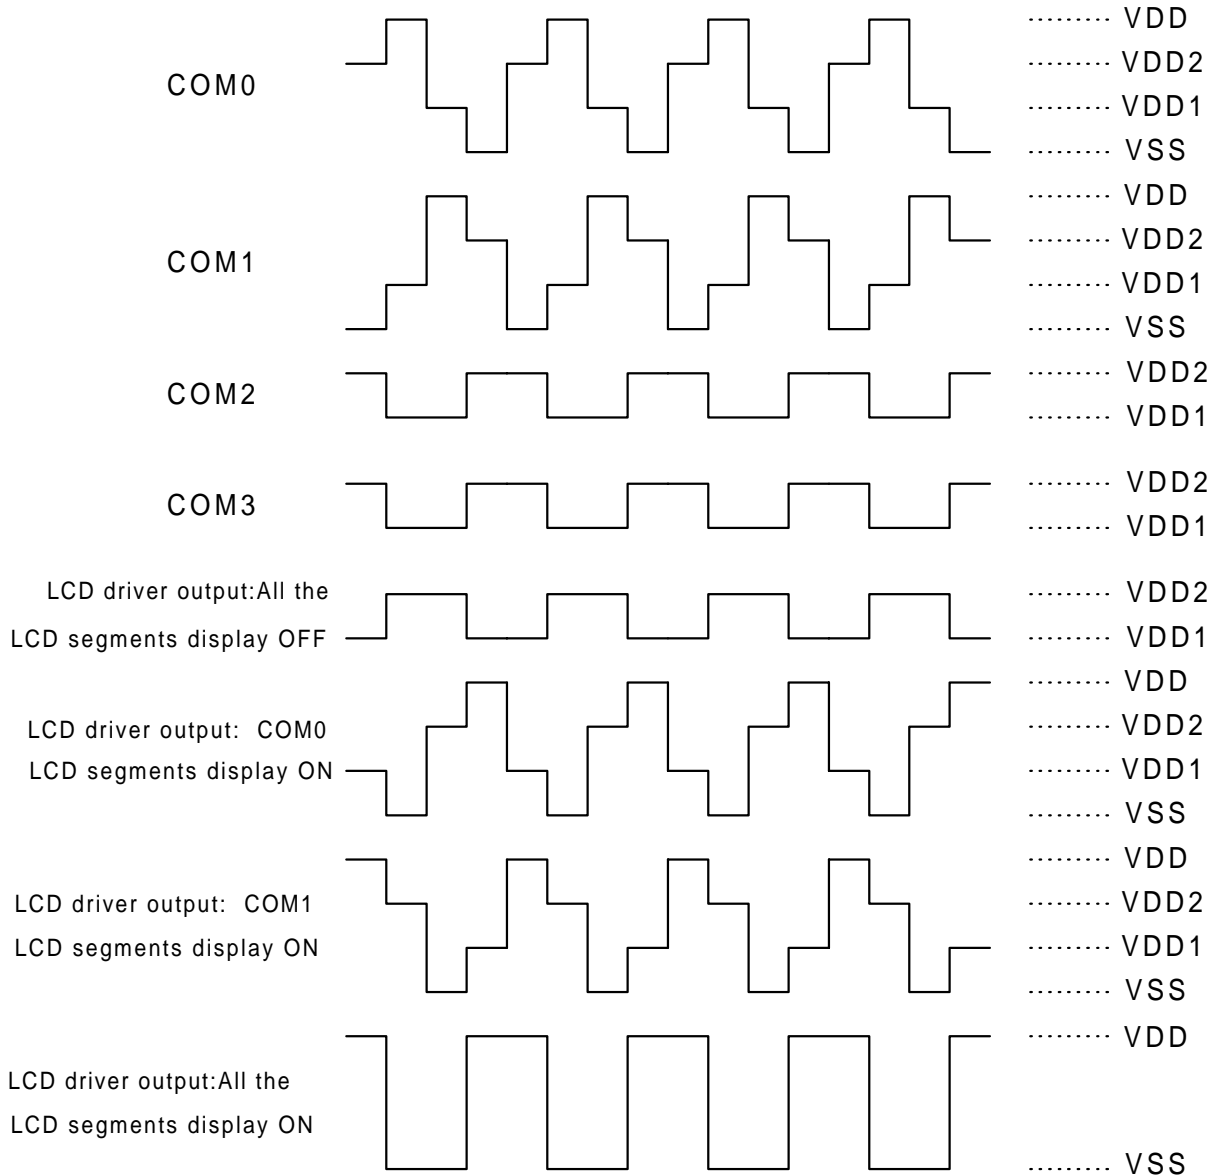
COM0
........ VDD
........ VDD2
........ VDD1
........ VSS

COM1
........ VDD
........ VDD2
........ VDD1
........ VSS

COM2
........ VDD2
........ VDD1

COM3
........ VDD2
........ VDD1

LCD driver output:All the LCD segments display OFF
........ VDD2
........ VDD1

LCD driver output: COM0 LCD segments display ON
........ VDD
........ VDD2
........ VDD1
........ VSS

LCD driver output: COM1 LCD segments display ON
........ VDD
........ VDD2
........ VDD1
........ VSS

LCD driver output:All the LCD segments display ON
........ VDD
........ VSS